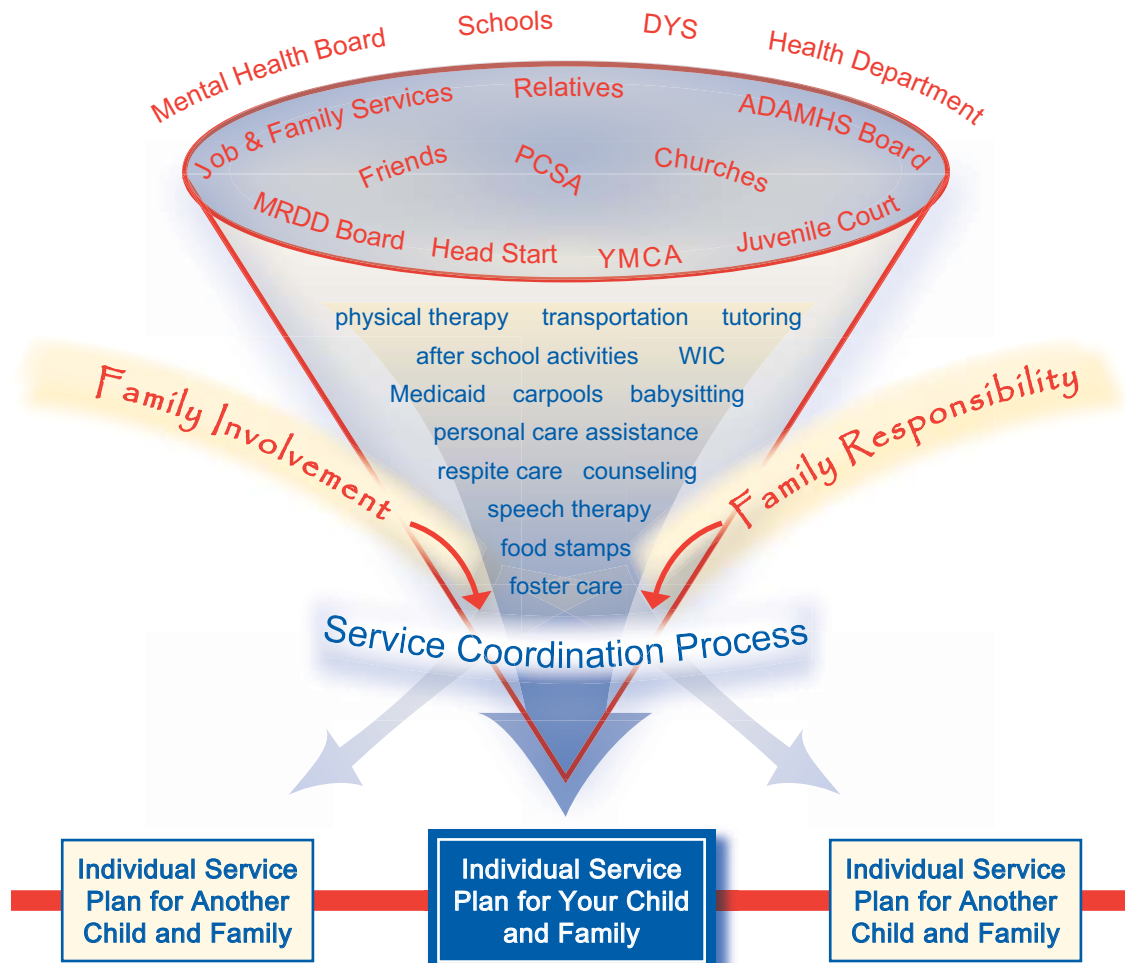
Mental Health Board Schools DYS Health Department

Job & Family Services Relatives ADAMHS Board

Friends PCSA Churches

MRDD Board Head Start YMCA Juvenile Court

physical therapy transportation tutoring

after school activities WIC

Medicaid carpools babysitting

personal care assistance

respite care counseling

speech therapy

food stamps

foster care

Family Involvement

Family Responsibility

Service Coordination Process

Individual Service Plan for Another Child and Family

Individual Service Plan for Your Child and Family

Individual Service Plan for Another Child and Family